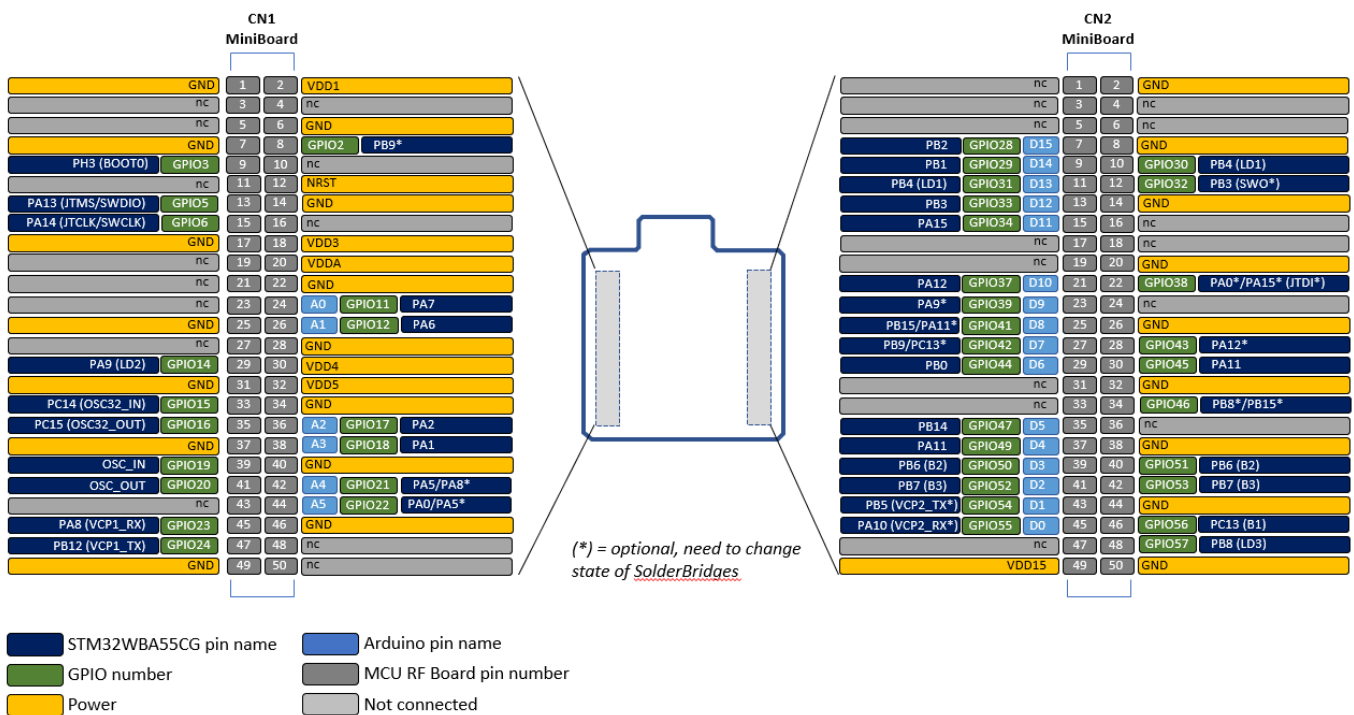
CN1
MiniBoard

| | | | | | | |
|---|---|---|---|---|---|---|
| | GND | 1 | 2 | VDD1 | | |
| | nc | 3 | 4 | nc | | |
| | nc | 5 | 6 | GND | | |
| | GND | 7 | 8 | GPIO2 | PB9* | |
| PH3 (BOOT0) | GPIO3 | 9 | 10 | nc | | |
| | nc | 11 | 12 | NRST | | |
| PA13 (JTMS/SWDIO) | GPIO5 | 13 | 14 | GND | | |
| PA14 (JTCLK/SWCLK) | GPIO6 | 15 | 16 | nc | | |
| | GND | 17 | 18 | VDD3 | | |
| | nc | 19 | 20 | VDDA | | |
| | nc | 21 | 22 | GND | | |
| | nc | 23 | 24 | A0 | GPIO11 | PA7 |
| | GND | 25 | 26 | A1 | GPIO12 | PA6 |
| | nc | 27 | 28 | GND | | |
| PA9 (LD2) | GPIO14 | 29 | 30 | VDD4 | | |
| | GND | 31 | 32 | VDD5 | | |
| PC14 (OSC32_IN) | GPIO15 | 33 | 34 | GND | | |
| PC15 (OSC32_OUT) | GPIO16 | 35 | 36 | A2 | GPIO17 | PA2 |
| | GND | 37 | 38 | A3 | GPIO18 | PA1 |
| OSC_IN | GPIO19 | 39 | 40 | GND | | |
| OSC_OUT | GPIO20 | 41 | 42 | A4 | GPIO21 | PA5/PA8* |
| | nc | 43 | 44 | A5 | GPIO22 | PA0/PA5* |
| PA8 (VCP1_RX) | GPIO23 | 45 | 46 | GND | | |
| PB12 (VCP1_TX) | GPIO24 | 47 | 48 | nc | | |
| | GND | 49 | 50 | nc | | |

CN2
MiniBoard

| | | | | | | |
|---|---|---|---|---|---|---|
| | | nc | 1 | 2 | GND | |
| | | nc | 3 | 4 | nc | |
| | | nc | 5 | 6 | nc | |
| PB2 | GPIO28 | D15 | 7 | 8 | GND | |
| PB1 | GPIO29 | D14 | 9 | 10 | GPIO30 | PB4 (LD1) |
| PB4 (LD1) | GPIO31 | D13 | 11 | 12 | GPIO32 | PB3 (SWO*) |
| PB3 | GPIO33 | D12 | 13 | 14 | GND | |
| PA15 | GPIO34 | D11 | 15 | 16 | nc | |
| | | nc | 17 | 18 | nc | |
| | | nc | 19 | 20 | GND | |
| PA12 | GPIO37 | D10 | 21 | 22 | GPIO38 | PA0*/PA15* (JTDI*) |
| PA9* | GPIO39 | D9 | 23 | 24 | nc | |
| PB15/PA11* | GPIO41 | D8 | 25 | 26 | GND | |
| PB9/PC13* | GPIO42 | D7 | 27 | 28 | GPIO43 | PA12* |
| PB0 | GPIO44 | D6 | 29 | 30 | GPIO45 | PA11 |
| | | nc | 31 | 32 | GND | |
| | | nc | 33 | 34 | GPIO46 | PB8*/PB15* |
| PB14 | GPIO47 | D5 | 35 | 36 | nc | |
| PA11 | GPIO49 | D4 | 37 | 38 | GND | |
| PB6 (B2) | GPIO50 | D3 | 39 | 40 | GPIO51 | PB6 (B2) |
| PB7 (B3) | GPIO52 | D2 | 41 | 42 | GPIO53 | PB7 (B3) |
| PB5 (VCP2_TX*) | GPIO54 | D1 | 43 | 44 | GND | |
| PA10 (VCP2_RX*) | GPIO55 | D0 | 45 | 46 | GPIO56 | PC13 (B1) |
| | | nc | 47 | 48 | GPIO57 | PB8 (LD3) |
| | | VDD15 | 49 | 50 | GND | |

(*) = optional, need to change state of SolderBridges

STM32WBA55CG pin name
GPIO number
Power
Arduino pin name
MCU RF Board pin number
Not connected